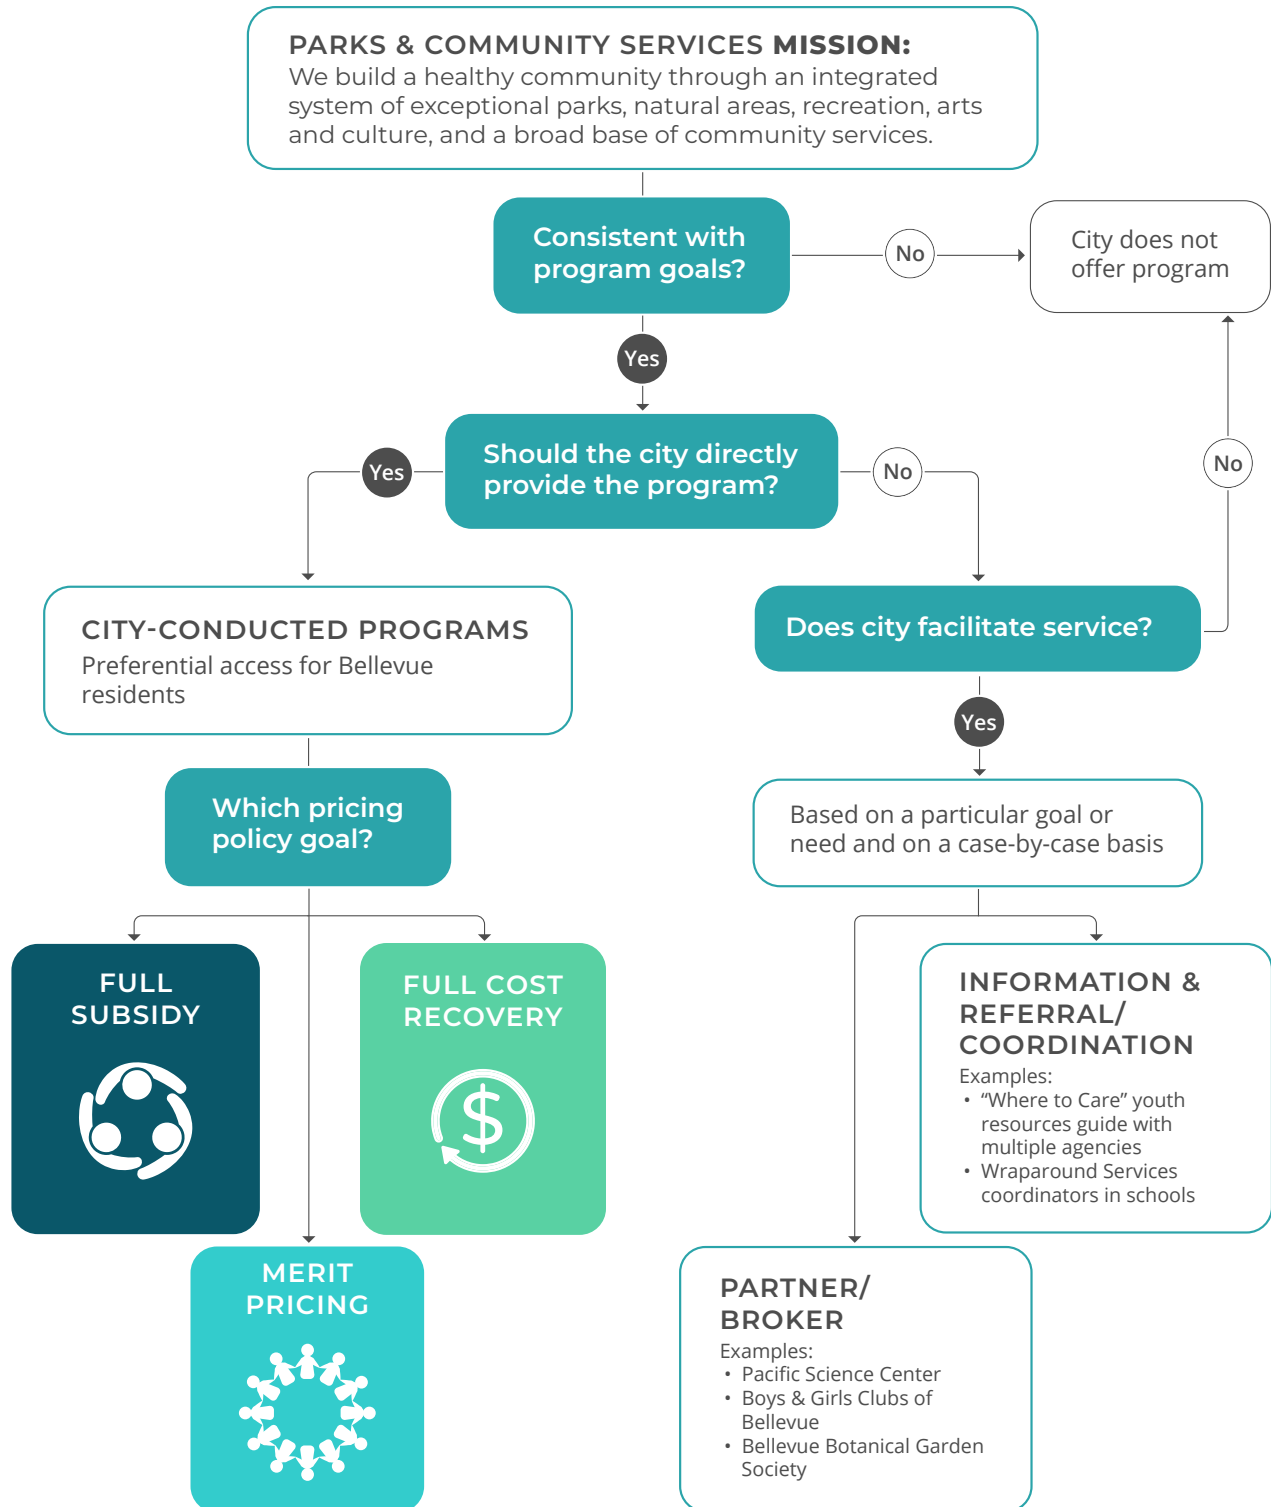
PARKS & COMMUNITY SERVICES MISSION:
We build a healthy community through an integrated system of exceptional parks, natural areas, recreation, arts and culture, and a broad base of community services.

Consistent with program goals?

No

City does not offer program

Yes

Should the city directly provide the program?

Yes

No

No

CITY-CONDUCTED PROGRAMS
Preferential access for Bellevue residents

Does city facilitate service?

Yes

Which pricing policy goal?

Based on a particular goal or need and on a case-by-case basis

FULL SUBSIDY

FULL COST RECOVERY

INFORMATION & REFERRAL/ COORDINATION
Examples:
• "Where to Care" youth resources guide with multiple agencies
• Wraparound Services coordinators in schools

MERIT PRICING

PARTNER/ BROKER
Examples:
• Pacific Science Center
• Boys & Girls Clubs of Bellevue
• Bellevue Botanical Garden Society